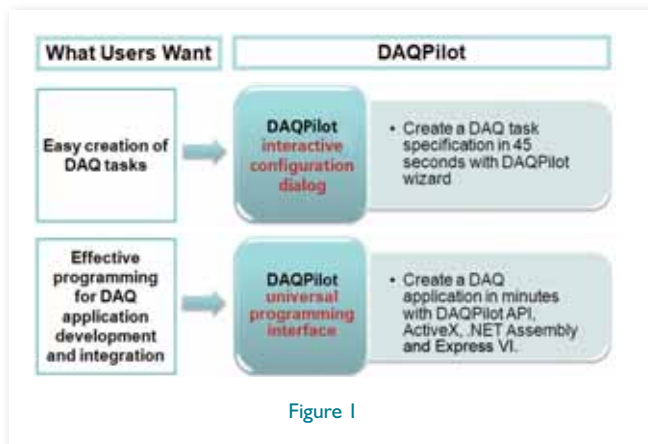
What Users Want

DAQPilot

Easy creation of DAQ tasks

DAQPilot interactive configuration dialog

• Create a DAQ task specification in 45 seconds with DAQPilot wizard

Effective programming for DAQ application development and integration

DAQPilot universal programming interface

• Create a DAQ application in minutes with DAQPilot API, ActiveX, .NET Assembly and Express VI.

Figure 1